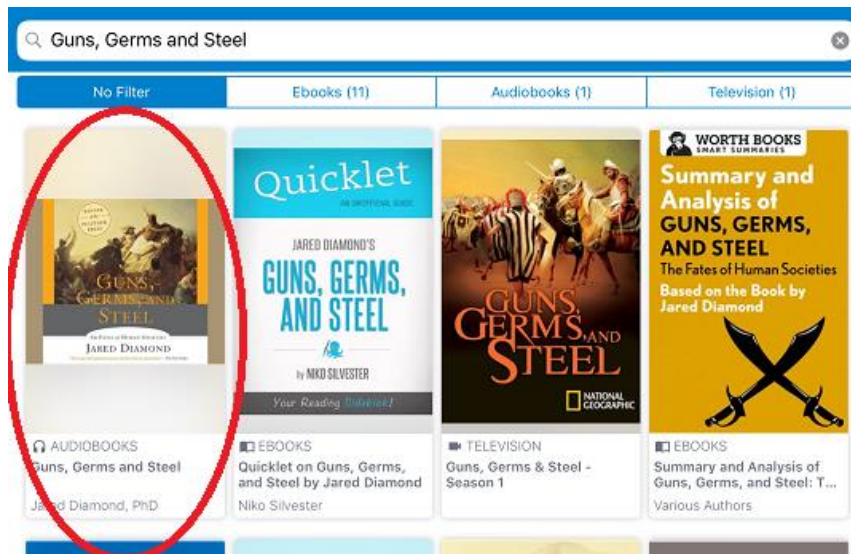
Guns, Germs and Steel

No Filter | Ebooks (11) | Audiobooks (1) | Television (1)

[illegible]
GUNS, GERMS, AND STEEL
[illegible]
JARED DIAMOND

AUDIOBOOKS
Guns, Germs and Steel
Jared Diamond, PhD

Quicklet
AN UNOFFICIAL GUIDE
JARED DIAMOND'S
GUNS, GERMS, AND STEEL
by NIKO SILVESTER
Your Reading Quicklet!

EBOOKS
Quicklet on Guns, Germs, and Steel by Jared Diamond
Niko Silvester

GUNS, GERMS, AND STEEL
NATIONAL GEOGRAPHIC

TELEVISION
Guns, Germs & Steel - Season 1

WORTH BOOKS
SMART SUMMARIES
Summary and Analysis of GUNS, GERMS, AND STEEL
The Fates of Human Societies
Based on the Book by Jared Diamond

EBOOKS
Summary and Analysis of Guns, Germs, and Steel: T...
Various Authors